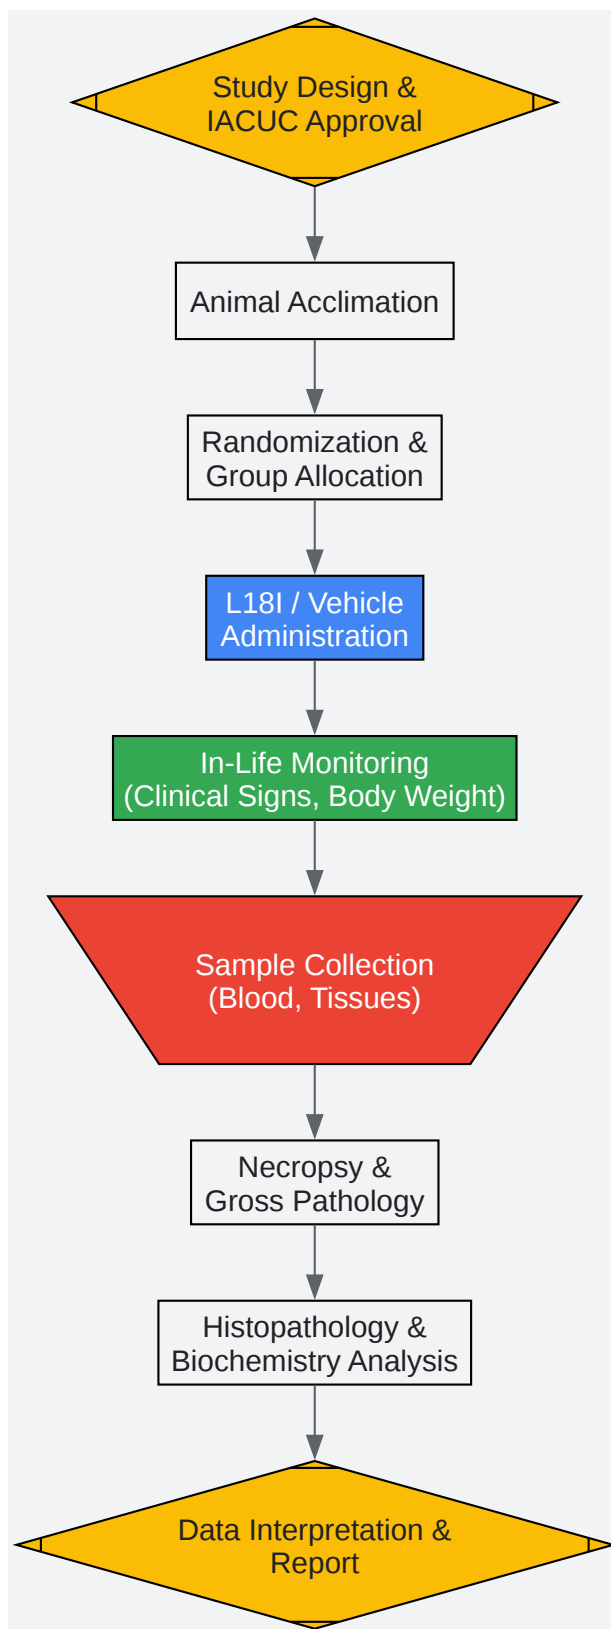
Study Design &
IACUC Approval

Animal Acclimation

Randomization &
Group Allocation

L18I / Vehicle
Administration

In-Life Monitoring
(Clinical Signs, Body Weight)

Sample Collection
(Blood, Tissues)

Necropsy &
Gross Pathology

Histopathology &
Biochemistry Analysis

Data Interpretation &
Report